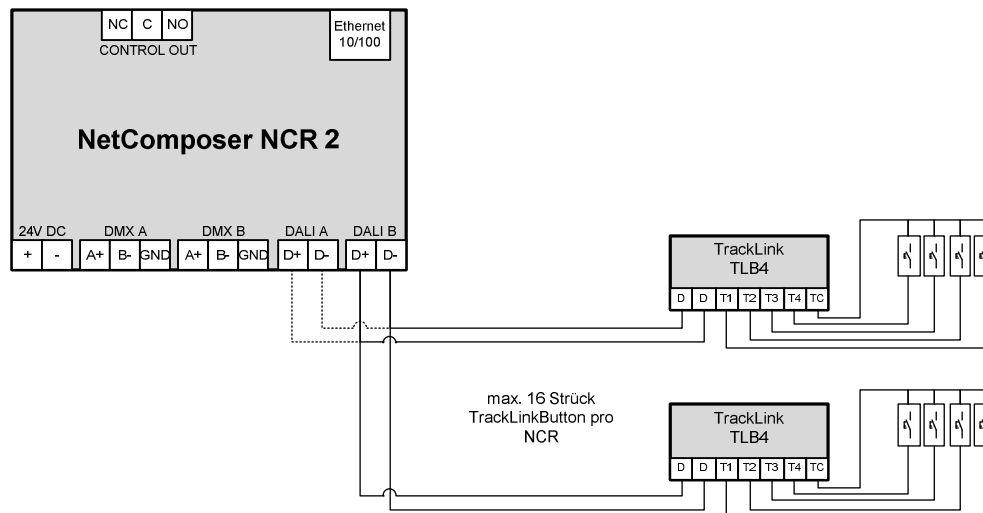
NC C NO
CONTROL OUT

Ethernet 10/100

NetComposer NCR 2

24V DC
+ -
DMX A
A+ B- GND
DMX B
A+ B- GND
DALI A
D+ D-
DALI B
D+ D-

TrackLink
TLB4
D D T1 T2 T3 T4 TC

max. 16 Strück TrackLinkButton pro NCR

TrackLink
TLB4
D D T1 T2 T3 T4 TC